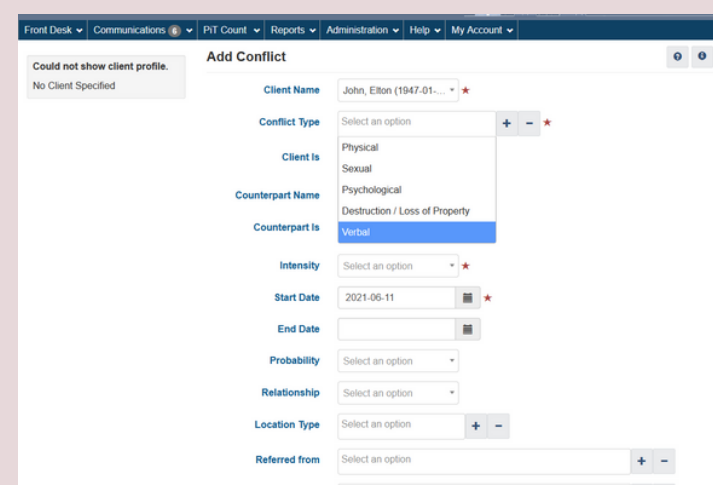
Front Desk ▾ | Communications 6 ▾ | PiT Count ▾ | Reports ▾ | Administration ▾ | Help ▾ | My Account ▾

Could not show client profile.
No Client Specified

Add Conflict

Client Name: John, Elton (1947-01-... ▾ ★
Conflict Type: Select an option + − ★
Physical
Sexual
Psychological
Destruction / Loss of Property
Verbal
Client Is
Counterpart Name
Counterpart Is
Intensity: Select an option ▾ ★
Start Date: 2021-06-11 ★
End Date
Probability: Select an option ▾
Relationship: Select an option ▾
Location Type: Select an option + −
Referred from: Select an option + −